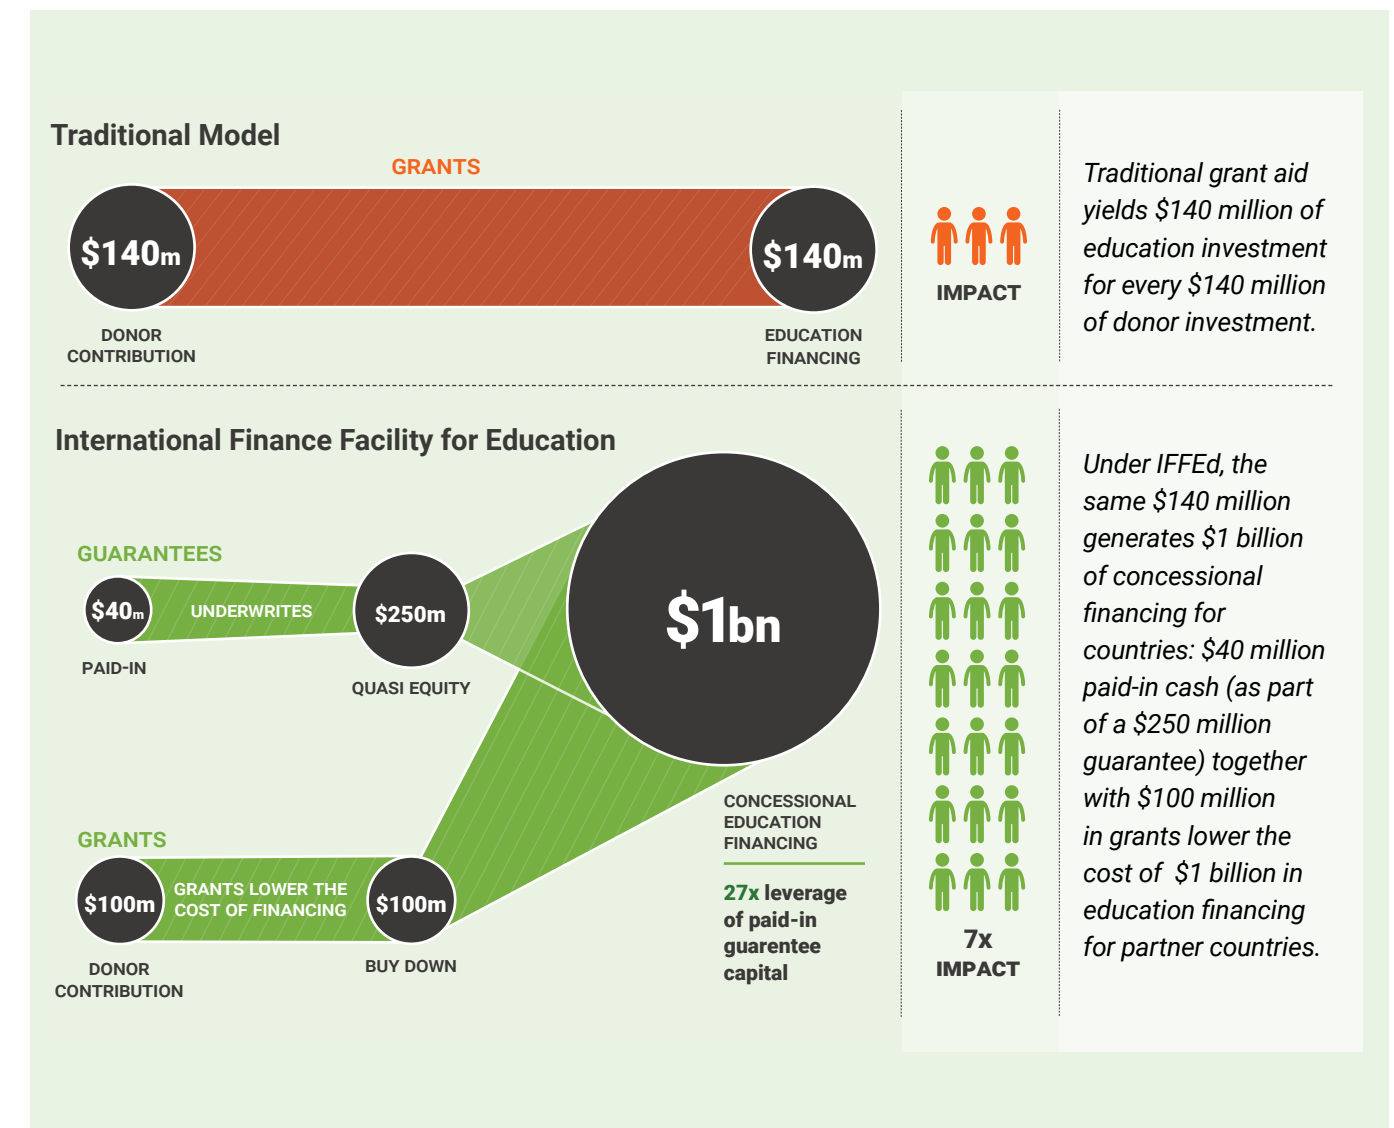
Traditional Model

GRANTS

$140m

$140m

DONOR CONTRIBUTION

EDUCATION FINANCING

IMPACT

Traditional grant aid yields $140 million of education investment for every $140 million of donor investment.

International Finance Facility for Education

GUARANTEES

$40m

UNDERWRITES

$250m

PAID-IN

QUASI EQUITY

$1bn

GRANTS

$100m

GRANTS LOWER THE COST OF FINANCING

$100m

DONOR CONTRIBUTION

BUY DOWN

CONCESSIONAL EDUCATION FINANCING

27x leverage of paid-in guarentee capital

7x IMPACT

Under IFFEd, the same $140 million generates $1 billion of concessional financing for countries: $40 million paid-in cash (as part of a $250 million guarantee) together with $100 million in grants lower the cost of $1 billion in education financing for partner countries.